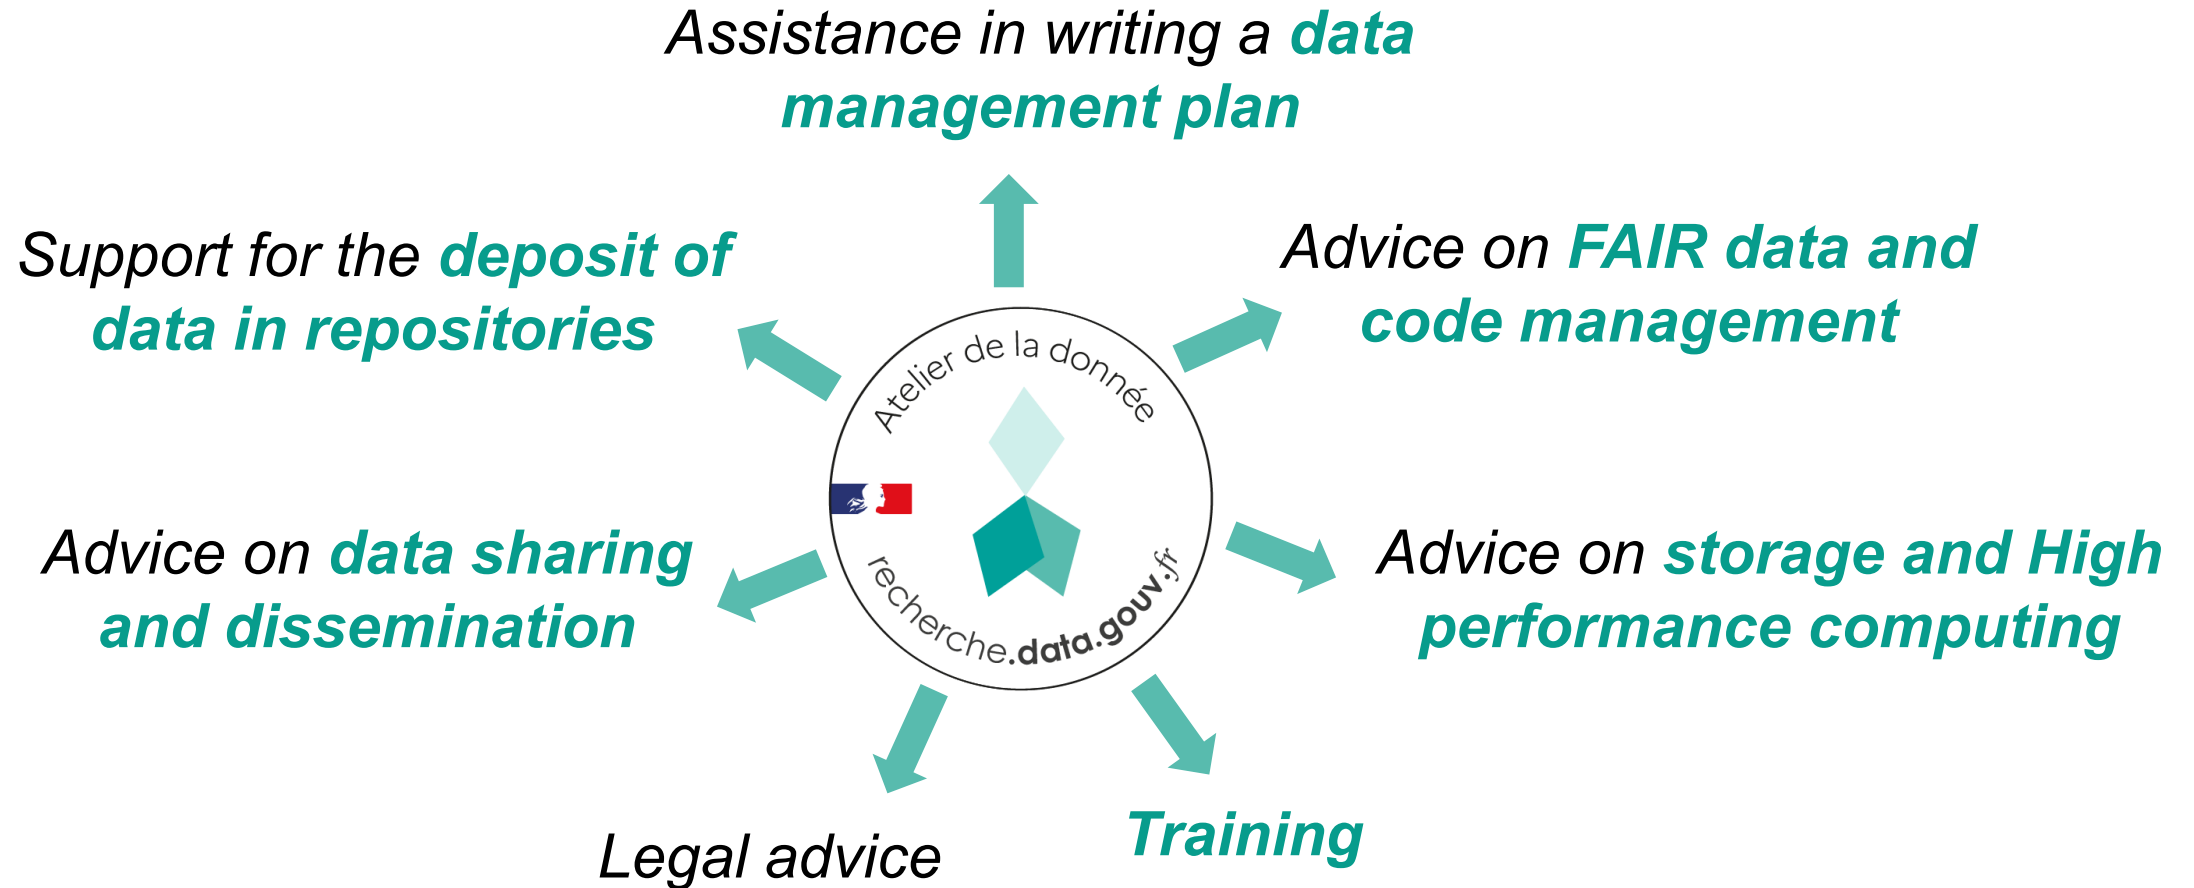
Assistance in writing a data management plan

Support for the deposit of data in repositories

Advice on FAIR data and code management

Atelier de la donnée

recherche.data.gouv.fr

Advice on data sharing and dissemination

Advice on storage and High performance computing

Legal advice

Training